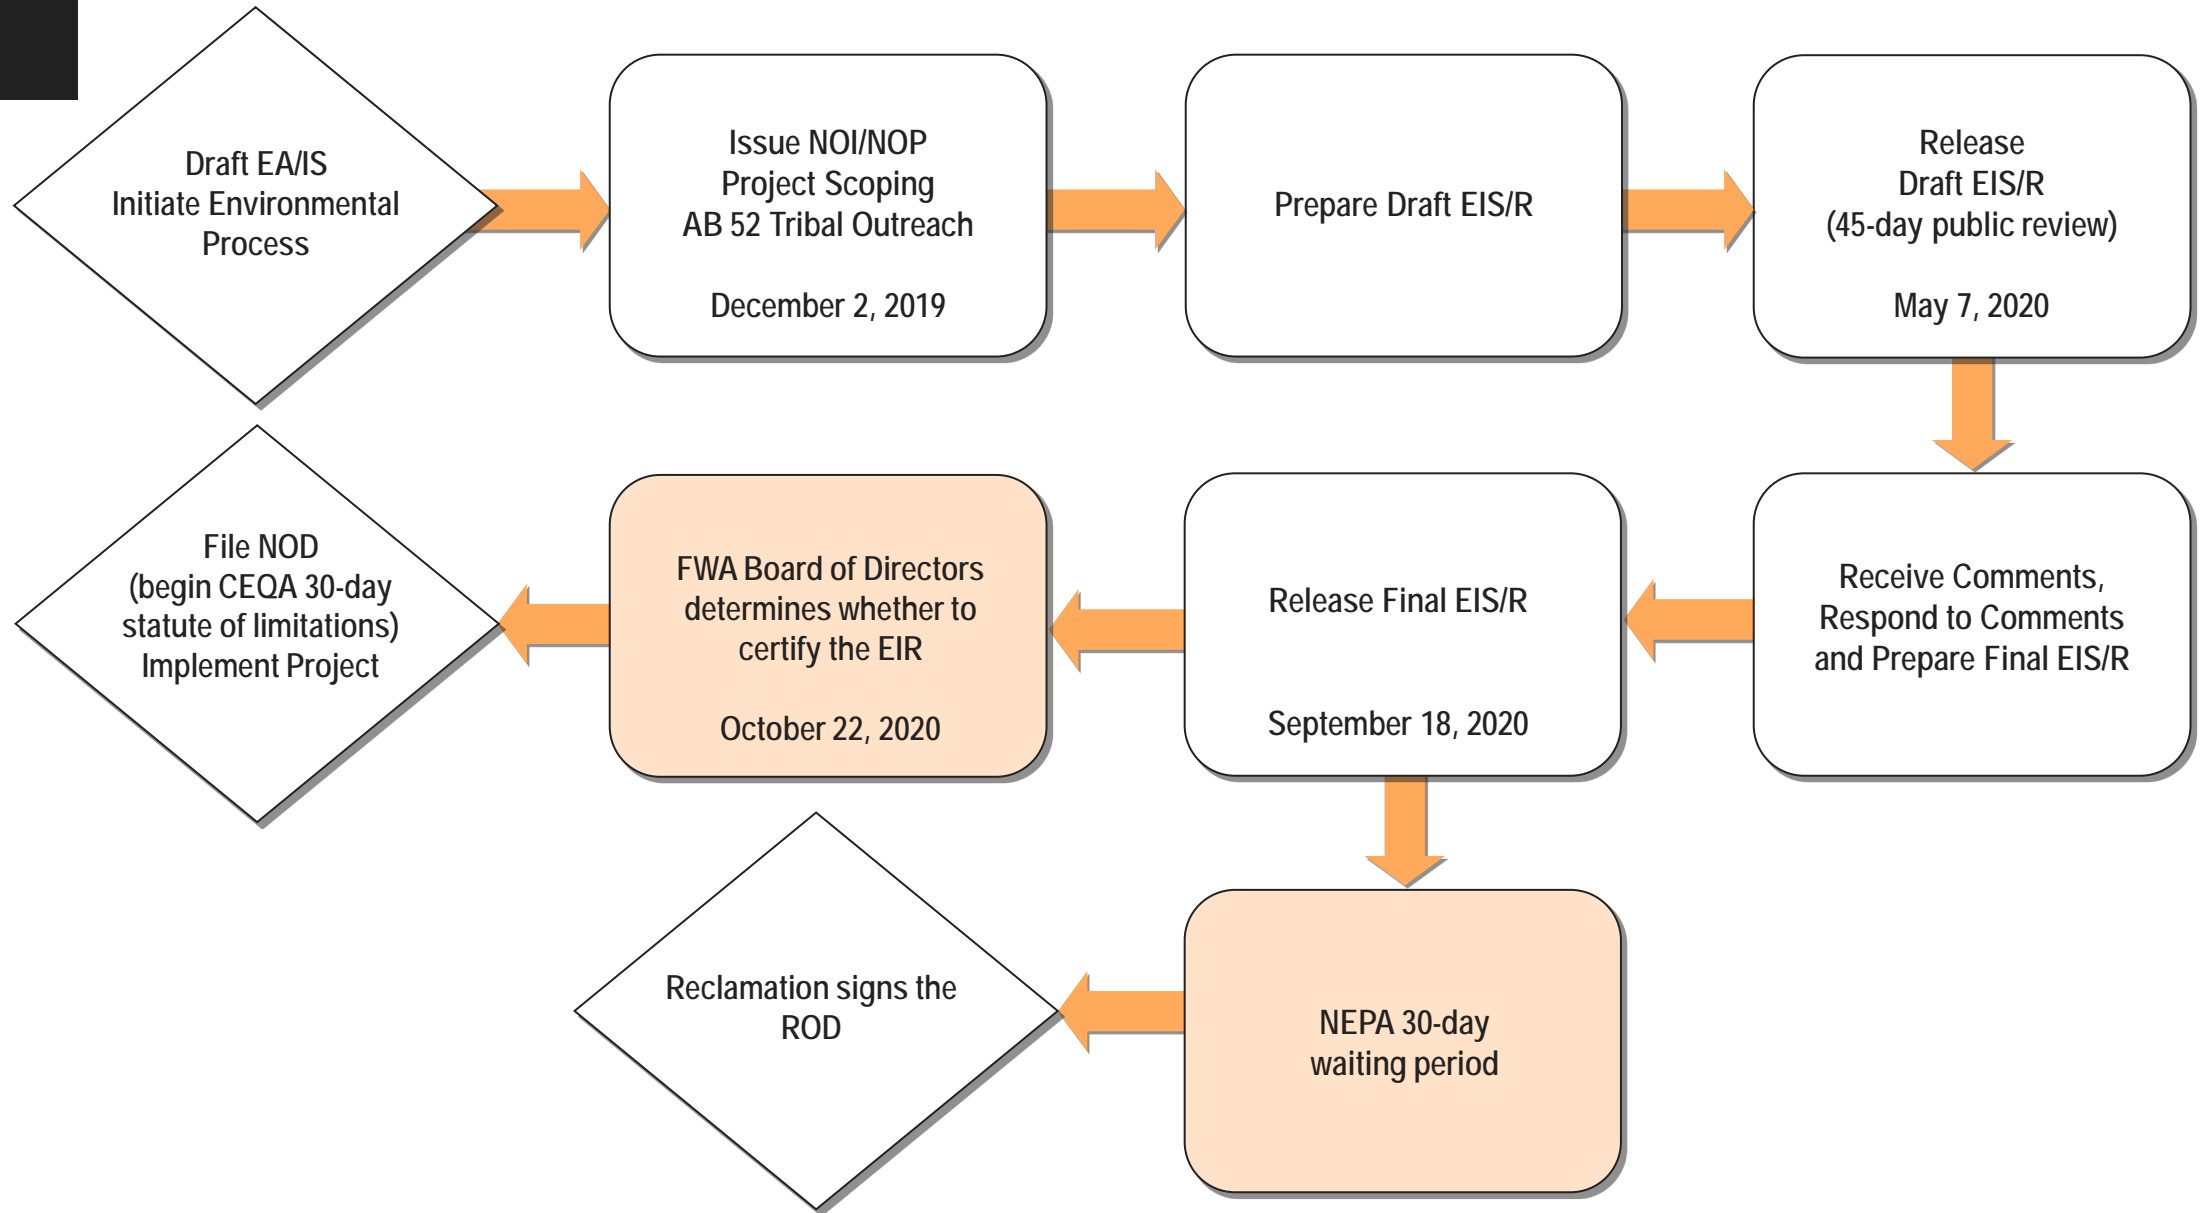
Draft EA/IS
Initiate Environmental Process

Issue NOI/NOP
Project Scoping
AB 52 Tribal Outreach

December 2, 2019

Prepare Draft EIS/R

Release
Draft EIS/R
(45-day public review)

May 7, 2020

Receive Comments, Respond to Comments and Prepare Final EIS/R

Release Final EIS/R

September 18, 2020

FWA Board of Directors determines whether to certify the EIR

October 22, 2020

File NOD
(begin CEQA 30-day statute of limitations)
Implement Project

NEPA 30-day waiting period

Reclamation signs the ROD